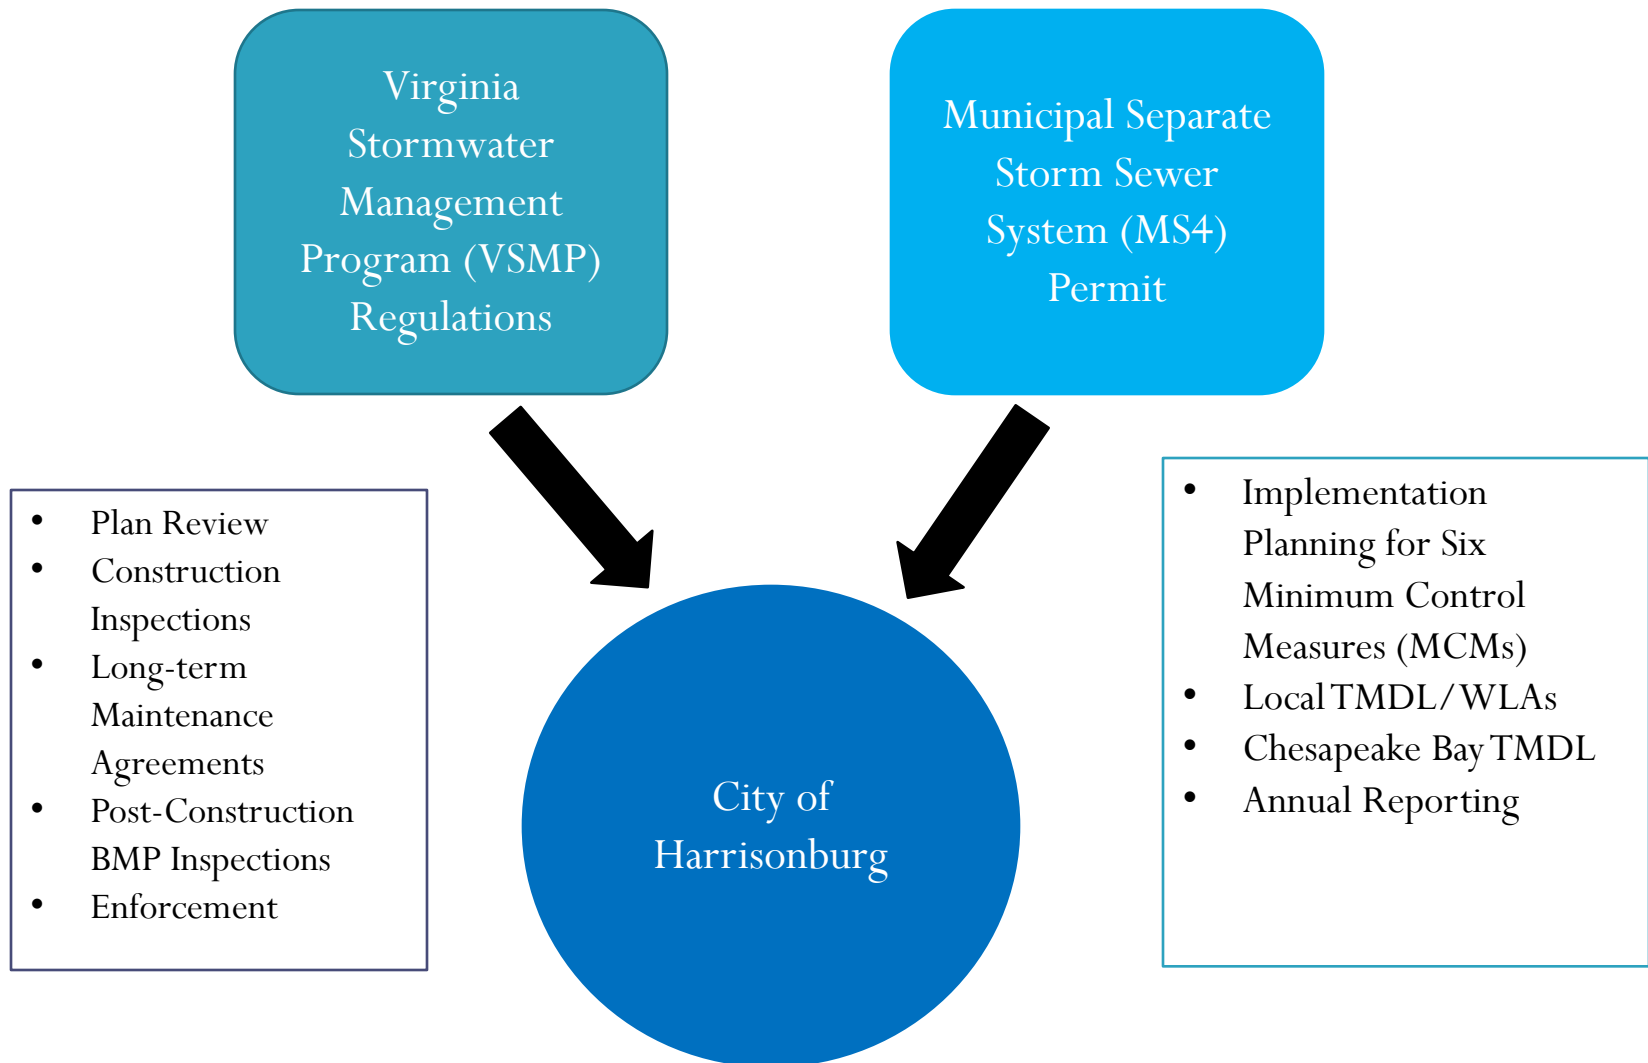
Virginia Stormwater Management Program (VSMP) Regulations

Municipal Separate Storm Sewer System (MS4) Permit

- Plan Review
- Construction Inspections
- Long-term Maintenance Agreements
- Post-Construction BMP Inspections
- Enforcement

City of Harrisonburg

- Implementation Planning for Six Minimum Control Measures (MCMs)
- Local TMDL/WLAs
- Chesapeake Bay TMDL
- Annual Reporting